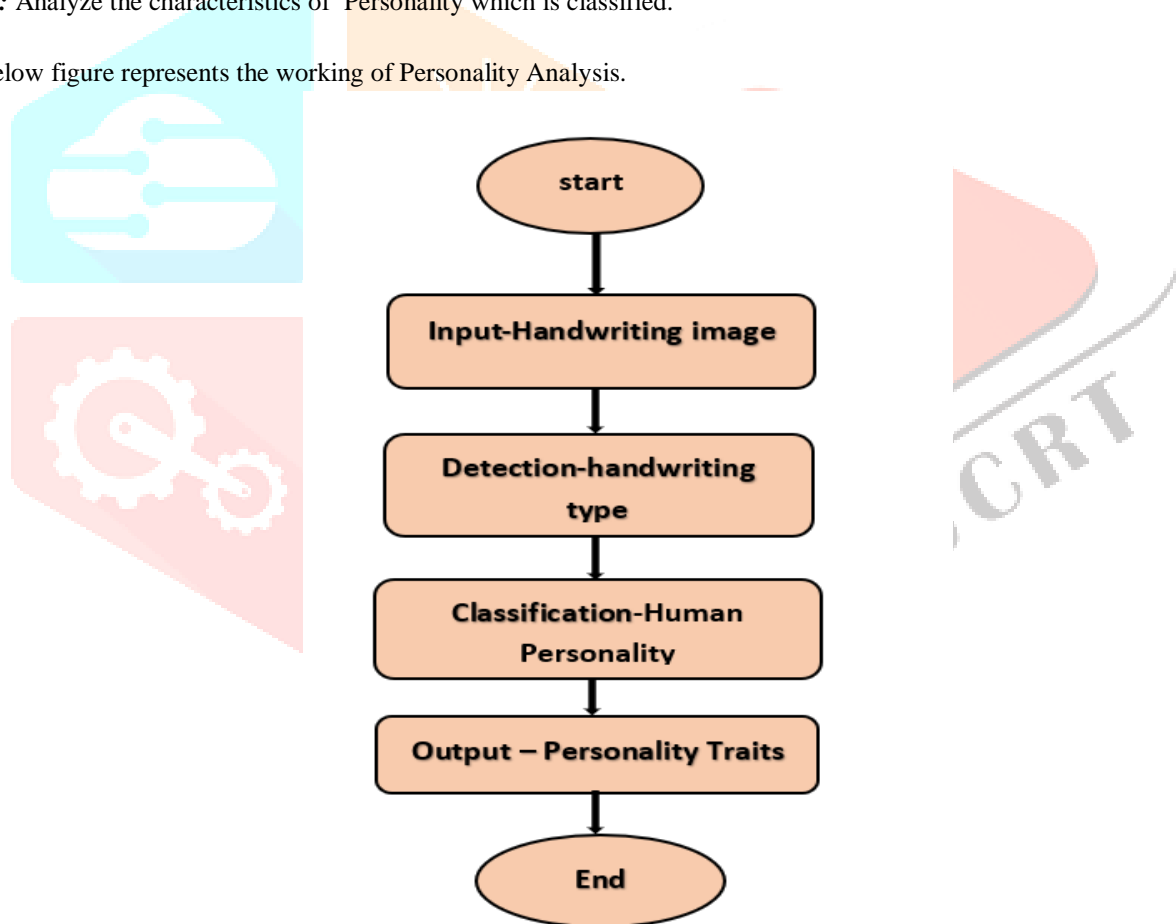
: Analyze the characteristics of Personality which is classified.

elow figure represents the working of Personality Analysis.

start

Input-Handwriting image

Detection-handwriting type

Classification-Human Personality

Output – Personality Traits

End

CRT